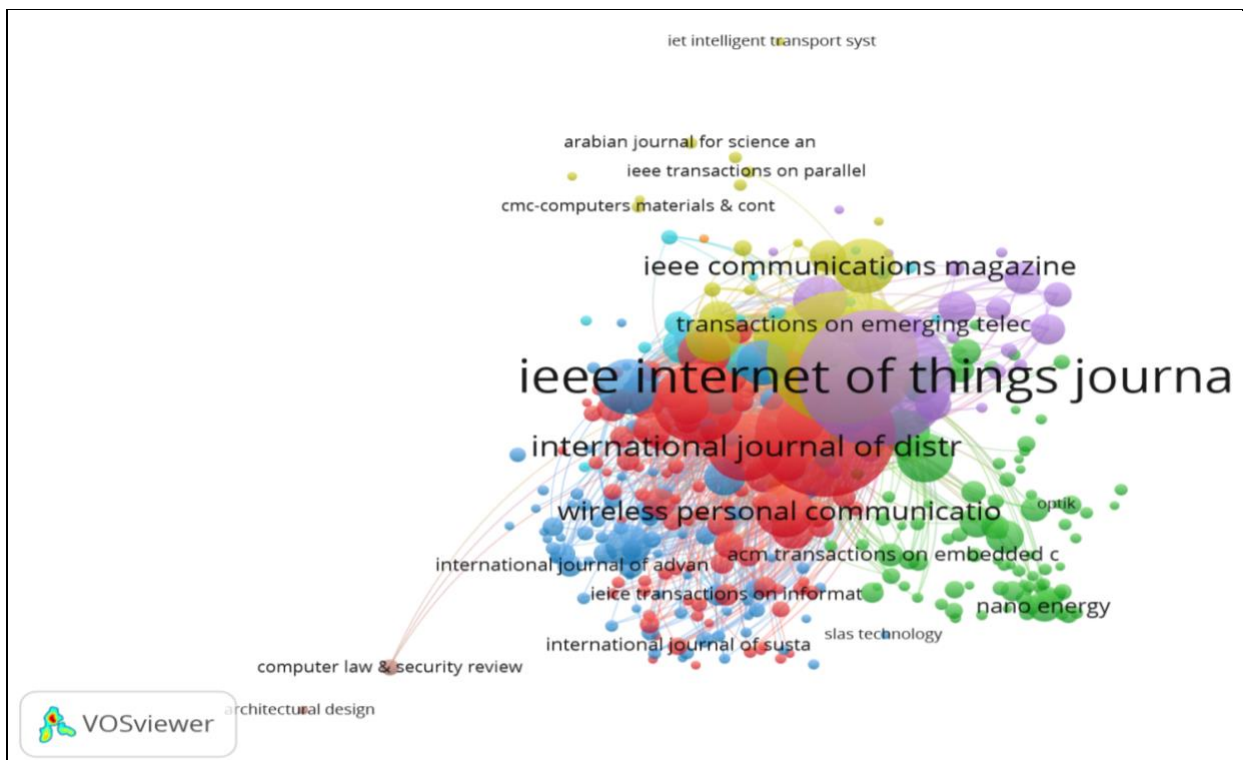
iet intelligent transport syst

arabian journal for science an

ieee transactions on parallel

cmc-computers materials & cont

ieee communications magazine

transactions on emerging telec

ieee internet of things journa

international journal of distr

wireless personal communicatio

optik

acm transactions on embedded c

international journal of advan

ieice transactions on informat

nano energy

slas technology

international journal of susta

computer law & security review

VOSviewer

architectural design